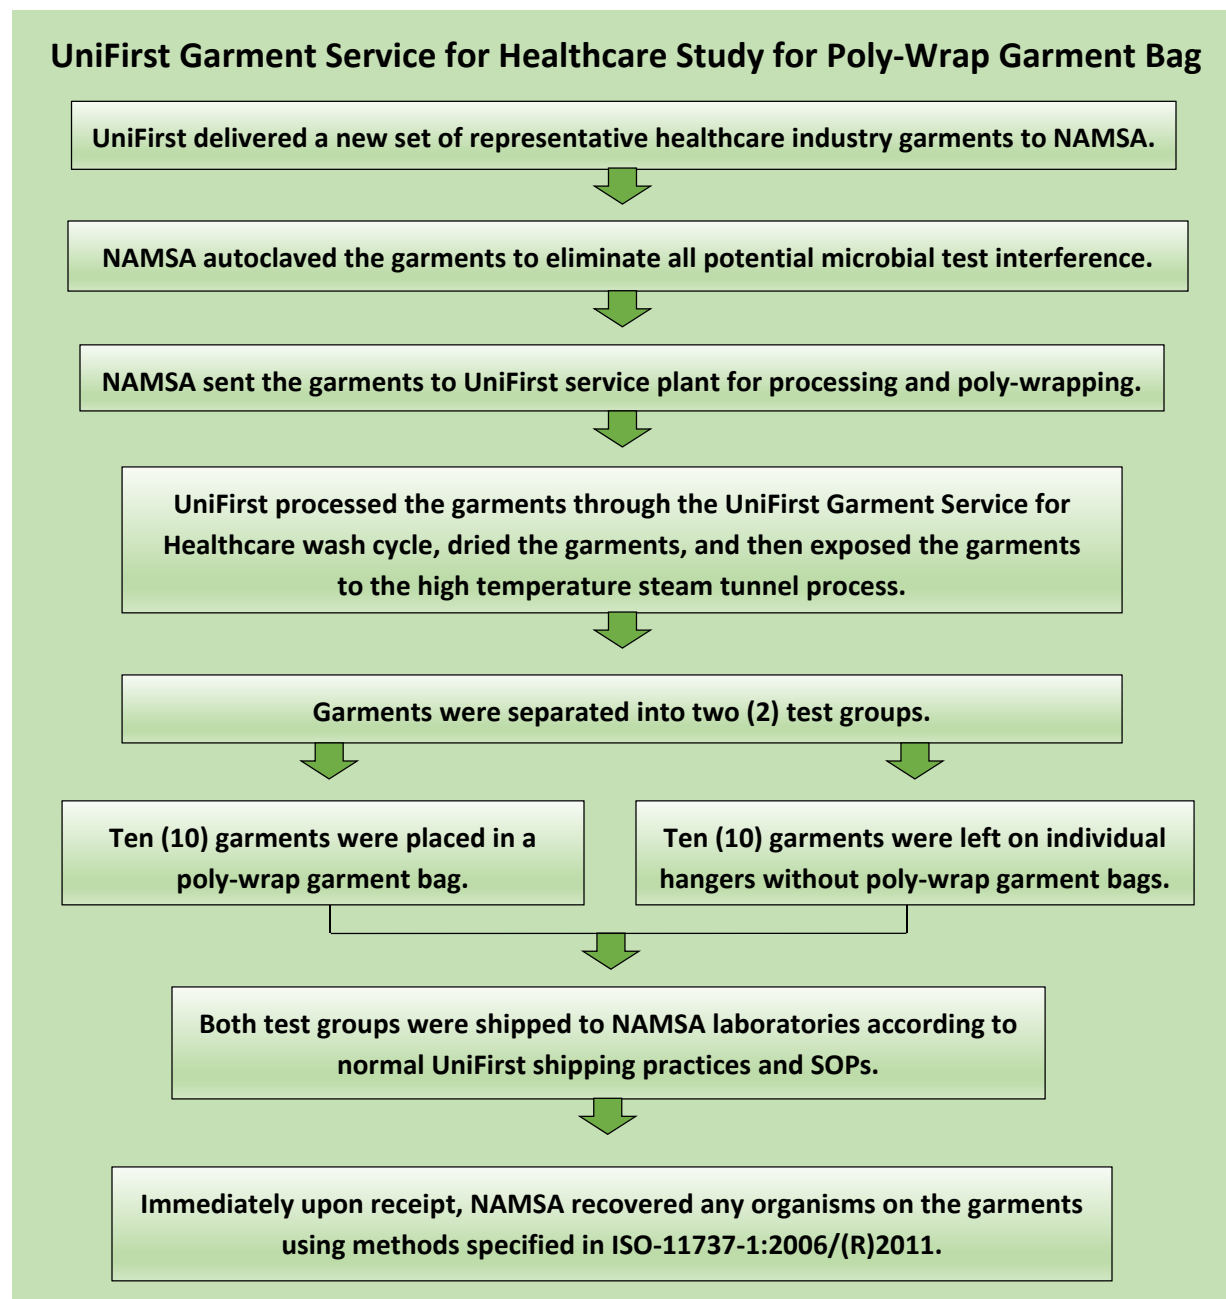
UniFirst Garment Service for Healthcare Study for Poly-Wrap Garment Bag

UniFirst delivered a new set of representative healthcare industry garments to NAMSA.

NAMSA autoclaved the garments to eliminate all potential microbial test interference.

NAMSA sent the garments to UniFirst service plant for processing and poly-wrapping.

UniFirst processed the garments through the UniFirst Garment Service for Healthcare wash cycle, dried the garments, and then exposed the garments to the high temperature steam tunnel process.

Garments were separated into two (2) test groups.

Ten (10) garments were placed in a poly-wrap garment bag.

Ten (10) garments were left on individual hangers without poly-wrap garment bags.

Both test groups were shipped to NAMSA laboratories according to normal UniFirst shipping practices and SOPs.

Immediately upon receipt, NAMSA recovered any organisms on the garments using methods specified in ISO-11737-1:2006/(R)2011.